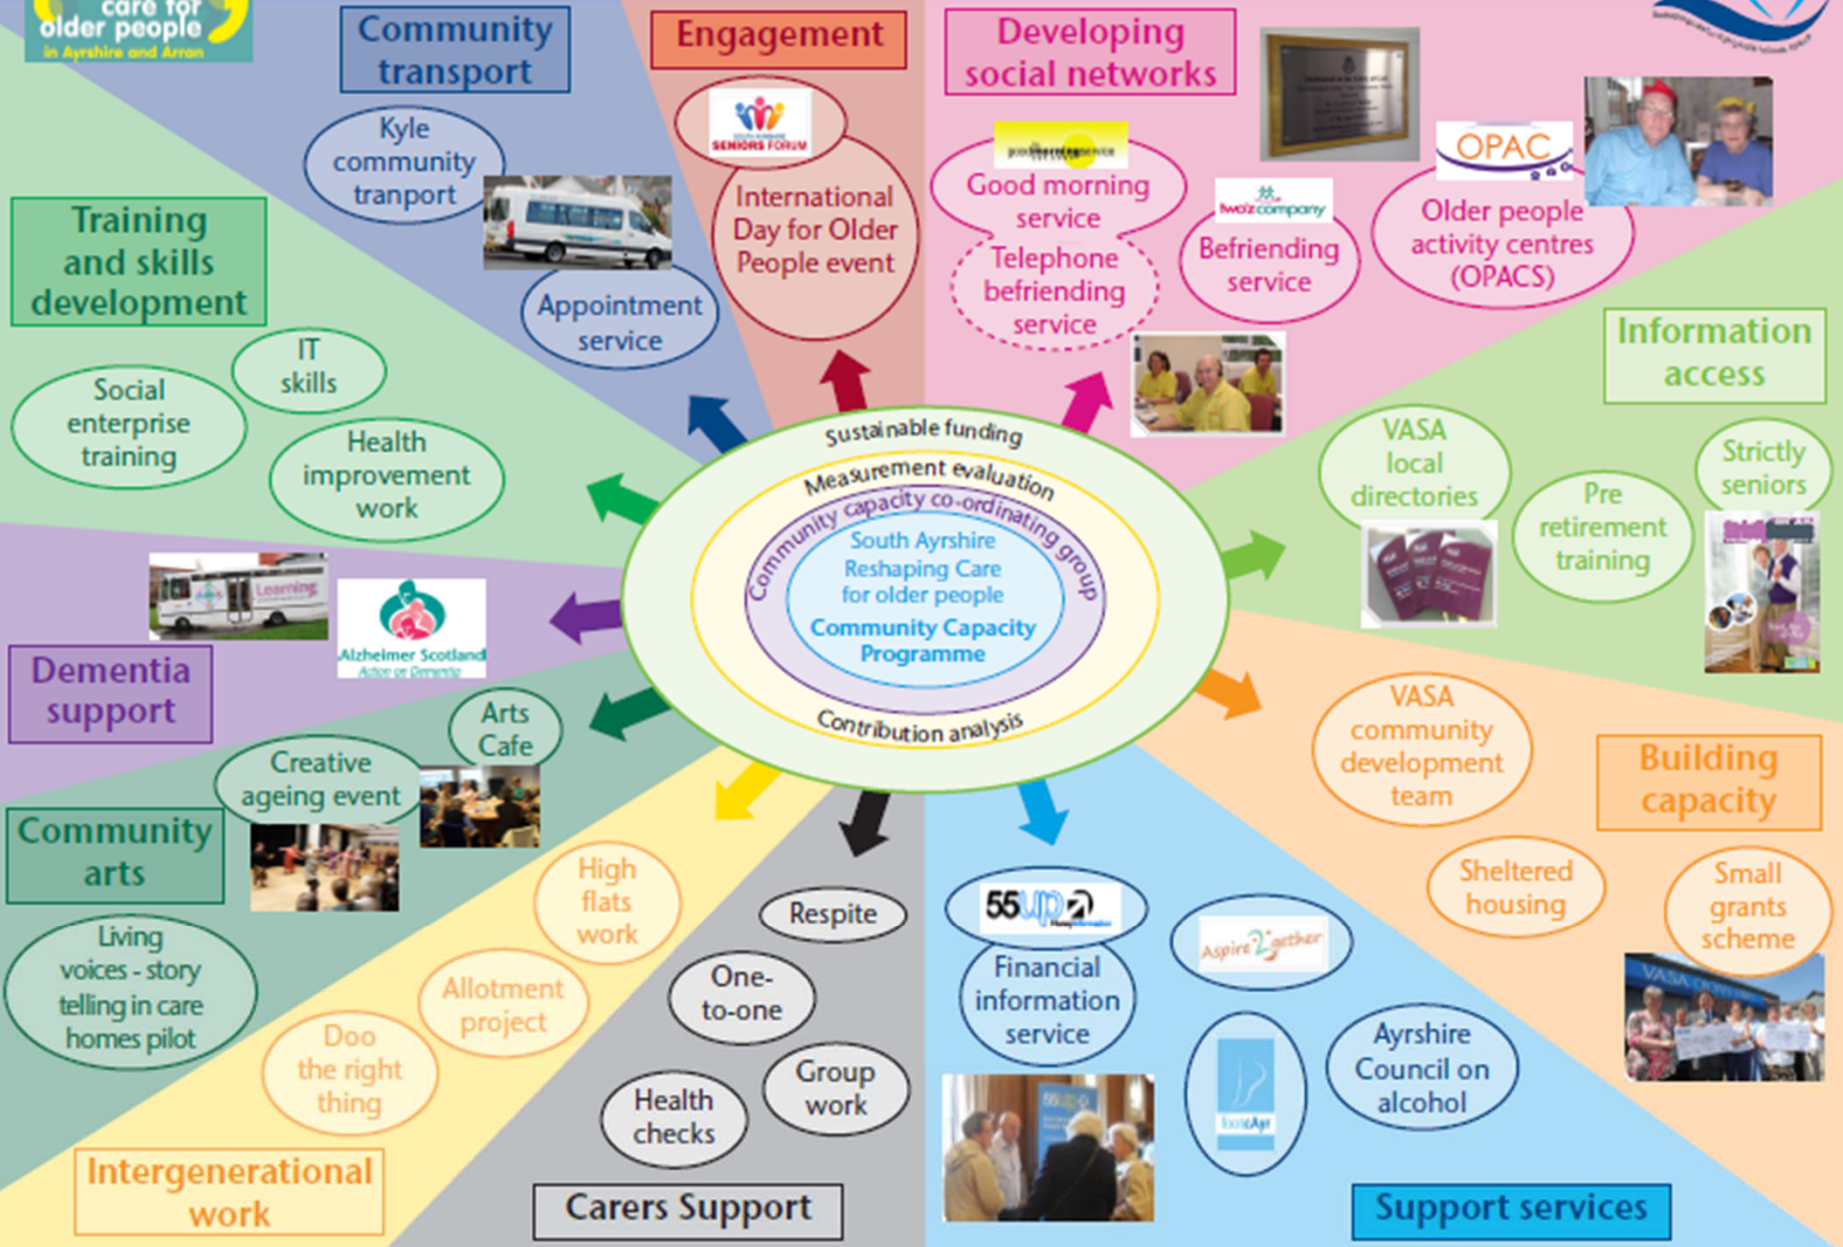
care for older people in Ayrshire and Arran

Community transport

Kyle community tranport

Appointment service

Engagement

SENIORS FORUM

International Day for Older People event

Developing social networks

Good morning service

Telephone befriending service

Befriending service

OPAC

Older people activity centres (OPACS)

Training and skills development

IT skills

Social enterprise training

Health improvement work

Sustainable funding

Measurement evaluation

Community capacity co-ordinating group

South Ayrshire Reshaping Care for older people

Community Capacity Programme

Contribution analysis

Information access

VASA local directories

Pre retirement training

Strictly seniors

Learning

Alzheimer Scotland Action on Dementia

Dementia support

Arts Cafe

Creative ageing event

Community arts

Living voices - story telling in care homes pilot

High flats work

Allotment project

Doo the right thing

Intergenerational work

Respite

One-to-one

Group work

Health checks

Carers Support

55up

Financial information service

Aspire 2gether

Ayrshire Council on alcohol

Support services

VASA community development team

Building capacity

Sheltered housing

Small grants scheme

VASA